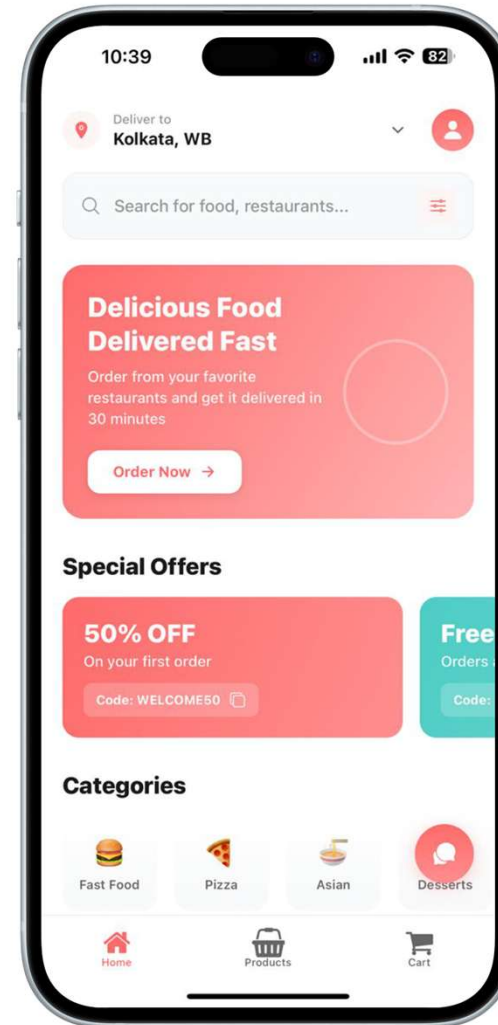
10:39

82

Deliver to
Kolkata, WB

Search for food, restaurants...

Delicious Food Delivered Fast

Order from your favorite restaurants and get it delivered in 30 minutes

Order Now →

Special Offers

50% OFF
On your first order
Code: WELCOME50

Free
Orders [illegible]
Code: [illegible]

Categories

Fast Food

Pizza

Asian

Desserts

Home

Products

Cart